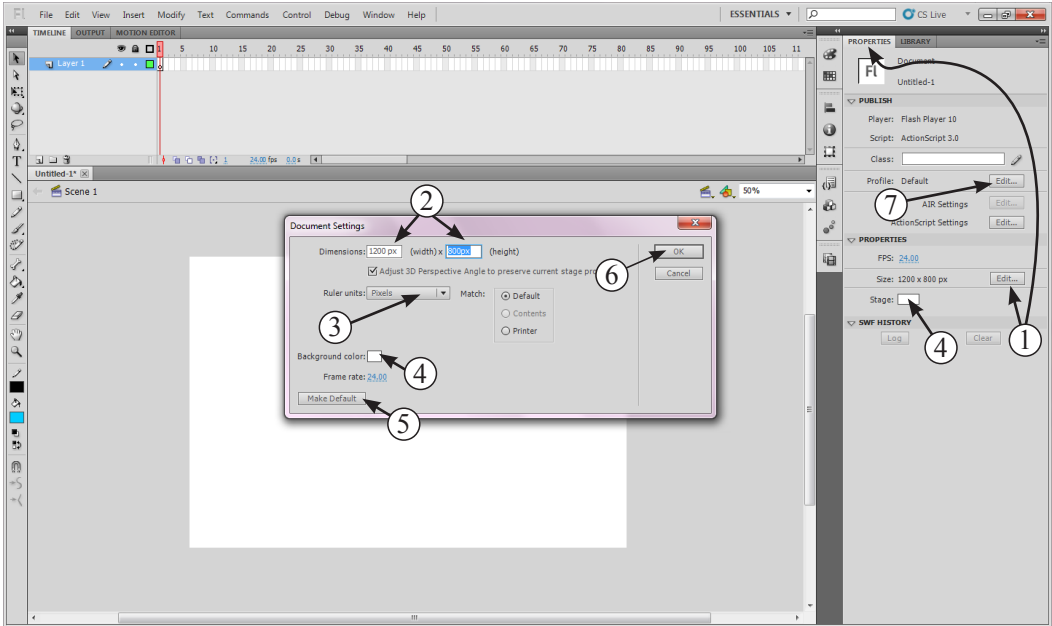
Fl File Edit View Insert Modify Text Commands Control Debug Window Help

ESSENTIALS ▾ CS Live

TIMELINE OUTPUT MOTION EDITOR

1 5 10 15 20 25 30 35 40 45 50 55 60 65 70 75 80 85 90 95 100 105 11

Layer 1

1 24.00 fps 0.0 s

Untitled-1*

Scene 1

50%

PROPERTIES LIBRARY

Fl Document

Untitled-1

PUBLISH

Player: Flash Player 10

Script: ActionScript 3.0

Class:

Profile: Default Edit...

AIR Settings Edit...

ActionScript Settings Edit...

PROPERTIES

FPS: 24.00

Size: 1200 x 800 px Edit...

Stage:

SWF HISTORY

Log Clear

Document Settings

Dimensions: 1200 px (width) x 800px (height)

Adjust 3D Perspective Angle to preserve current stage pro

Ruler units: Pixels Match: Default Contents Printer

Background color:

Frame rate: 24.00

Make Default

OK

Cancel

1
2
3
4
4
5
6
7